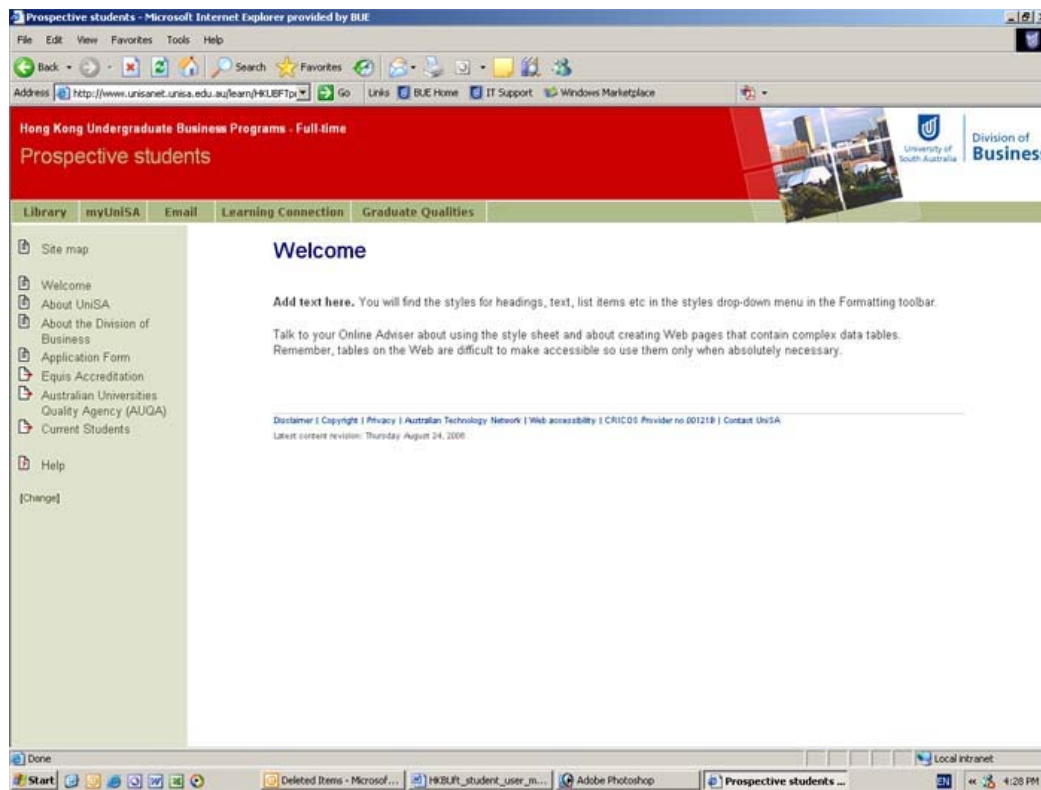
Prospective students - Microsoft Internet Explorer provided by BUE

File Edit View Favorites Tools Help

Back Search Favorites

Address http://www.unisanet.unisa.edu.au/learn/HKUBFTp Go Links BUE Home IT Support Windows Marketplace

Hong Kong Undergraduate Business Programs - Full-time

Prospective students

University of South Australia | Division of Busines

Library myUniSA Email Learning Connection Graduate Qualities

Site map

Welcome
About UniSA
About the Division of Business
Application Form
Equis Accreditation
Australian Universities Quality Agency (AUQA)
Current Students

Help

[Change]

Welcome

**Add text here.** You will find the styles for headings, text, list items etc in the styles drop-down menu in the Formatting toolbar.

Talk to your Online Adviser about using the style sheet and about creating Web pages that contain complex data tables. Remember, tables on the Web are difficult to make accessible so use them only when absolutely necessary.

Disclaimer | Copyright | Privacy | Australian Technology Network | Web accessibility | CRICOS Provider no 00121B | Contact UniSA

Latest content revision: Thursday August 24, 2006

Done

Local intranet

Start Deleted Items - Microsof... HKBUft_student_user_m... Adobe Photoshop Prospective students ...

EN 4:28 PM